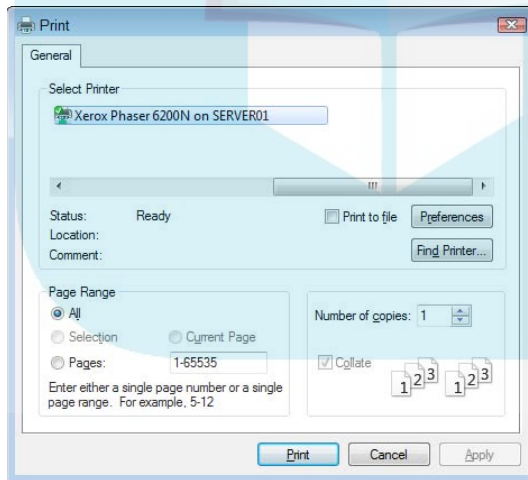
Print

General

Select Printer

Xerox Phaser 6200N on SERVER01

Status: Ready

Location:

Comment:

Print to file

Preferences

Find Printer...

Page Range

All

Selection

Current Page

Pages: 1-65535

Enter either a single page number or a single page range. For example, 5-12

Number of copies: 1

Collate

1 2 3 1 2 3

Print Cancel Apply